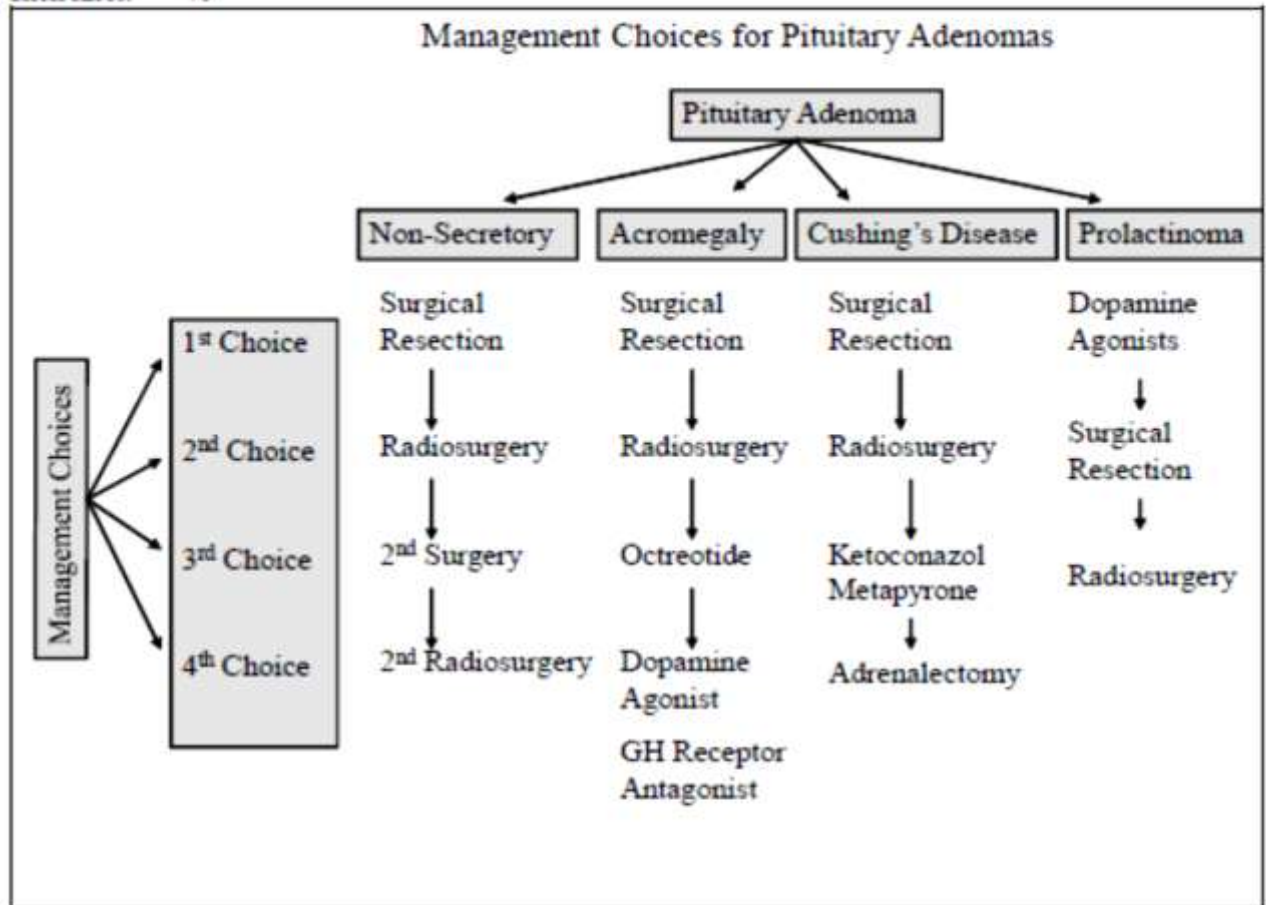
Management Choices for Pituitary Adenomas

Pituitary Adenoma

Non-Secretory

Acromegaly

Cushing's Disease

Prolactinoma

Management Choices

1$^{st}$ Choice

2$^{nd}$ Choice

3$^{rd}$ Choice

4$^{th}$ Choice

Surgical Resection

Radiosurgery

2$^{nd}$ Surgery

2$^{nd}$ Radiosurgery

Surgical Resection

Radiosurgery

Octreotide

Dopamine Agonist

GH Receptor Antagonist

Surgical Resection

Radiosurgery

Ketoconazol Metapyrone

Adrenalectomy

Dopamine Agonists

Surgical Resection

Radiosurgery